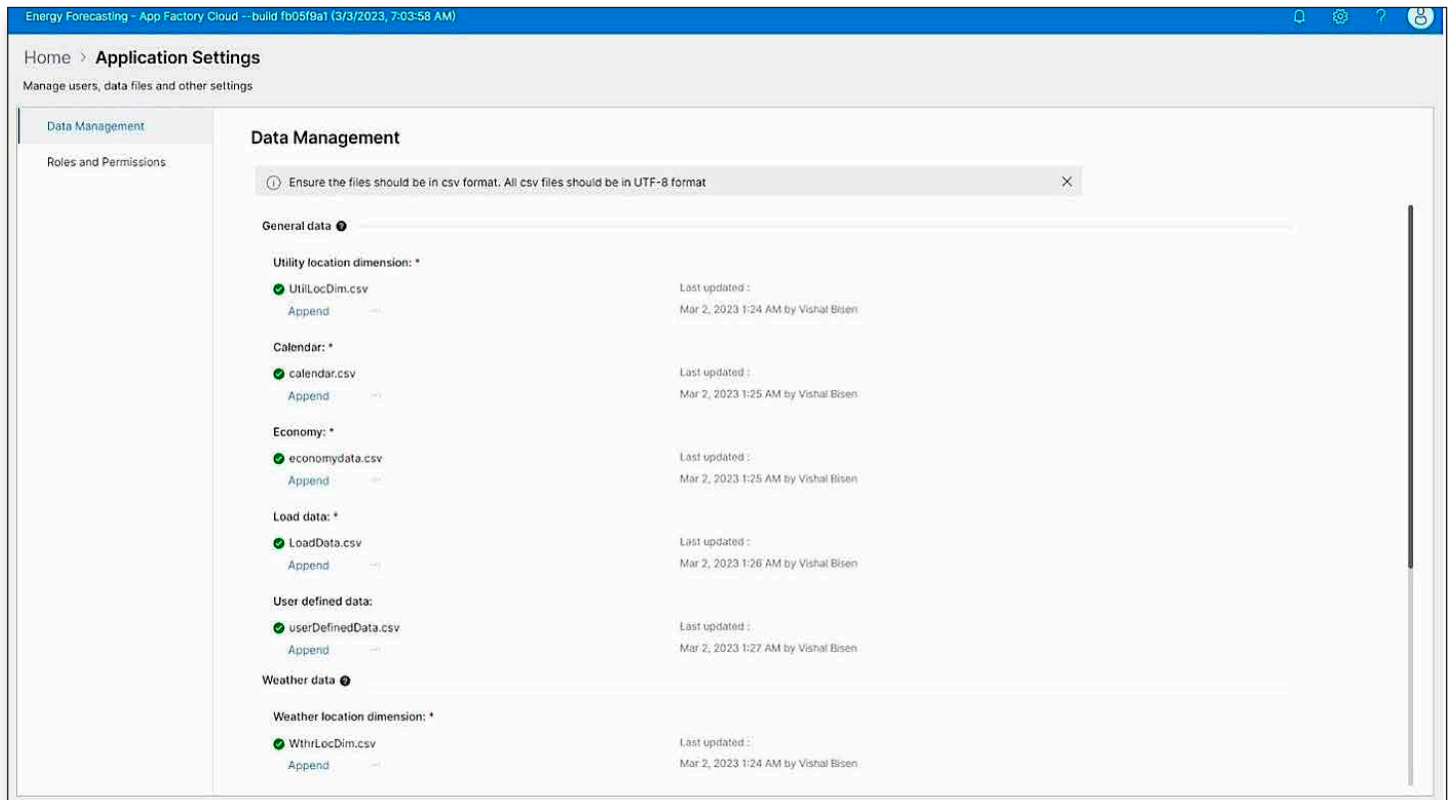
Energy Forecasting - App Factory Cloud --build fb05f9a1 (3/3/2023, 7:03:58 AM)

Home > Application Settings

Manage users, data files and other settings

Data Management

Roles and Permissions

Data Management

Ensure the files should be in csv format. All csv files should be in UTF-8 format

General data

Utility location dimension: *

UtilLocDim.csv
Append

Last updated :
Mar 2, 2023 1:24 AM by Vishal Bisen

Calendar: *

calendar.csv
Append

Last updated :
Mar 2, 2023 1:25 AM by Vishal Bisen

Economy: *

economydata.csv
Append

Last updated :
Mar 2, 2023 1:25 AM by Vishal Bisen

Load data: *

LoadData.csv
Append

Last updated :
Mar 2, 2023 1:26 AM by Vishal Bisen

User defined data:

userDefinedData.csv
Append

Last updated :
Mar 2, 2023 1:27 AM by Vishal Bisen

Weather data

Weather location dimension: *

WthrLocDim.csv
Append

Last updated :
Mar 2, 2023 1:24 AM by Vishal Bisen